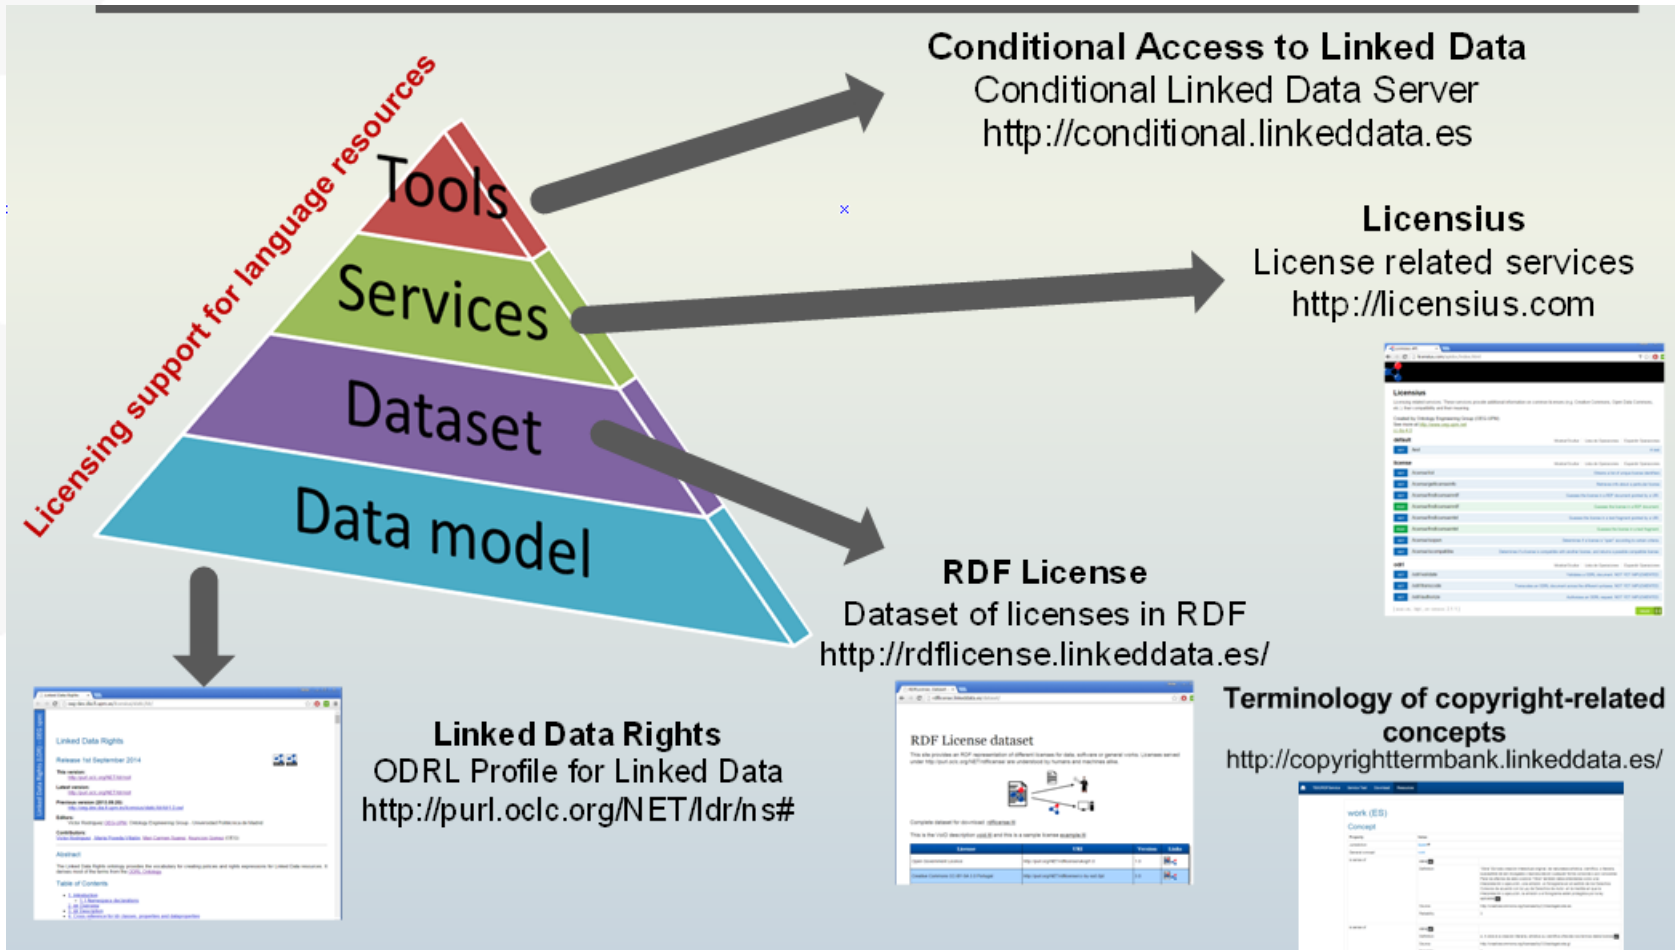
Licensing support for language resources

Tools

Services

Dataset

Data model

Conditional Access to Linked Data
Conditional Linked Data Server
http://conditional.linkeddata.es

Licensius
License related services
http://licensius.com

RDF License
Dataset of licenses in RDF
http://rdflicense.linkeddata.es/

Linked Data Rights
ODRL Profile for Linked Data
http://purl.oclc.org/NET/ldr/ns#

Terminology of copyright-related concepts
http://copyrighttermbank.linkeddata.es/

Linked Data Rights

Release 1st September 2014

Abstract

Table of Contents

RDF License dataset

Licensius

work (ES)

Concept